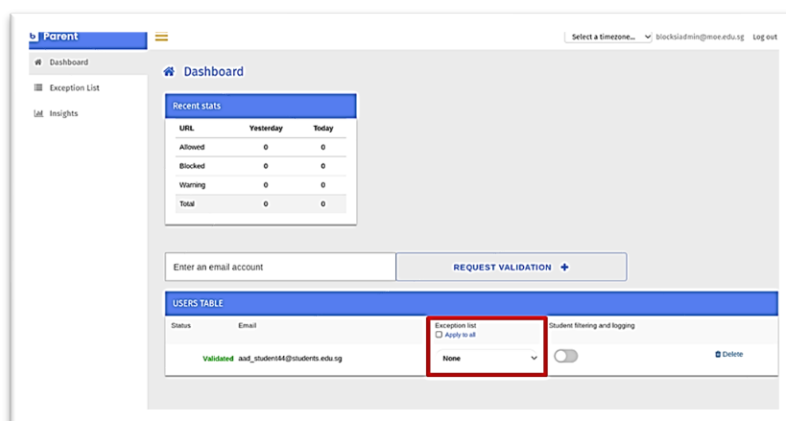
Parent

Dashboard

Exception List

Insights

Select a timezone...

blocksiadmin@moe.edu.sg

Log out

Dashboard

Recent stats

| URL | Yesterday | Today |
|---|---|---|
| Allowed | 0 | 0 |
| Blocked | 0 | 0 |
| Warning | 0 | 0 |
| Total | 0 | 0 |

Enter an email account

REQUEST VALIDATION +

USERS TABLE

| Status | Email | Exception list Apply to all | Student filtering and logging | |
|---|---|---|---|---|
| Validated | aad_student44@students.edu.sg | None | | Delete |